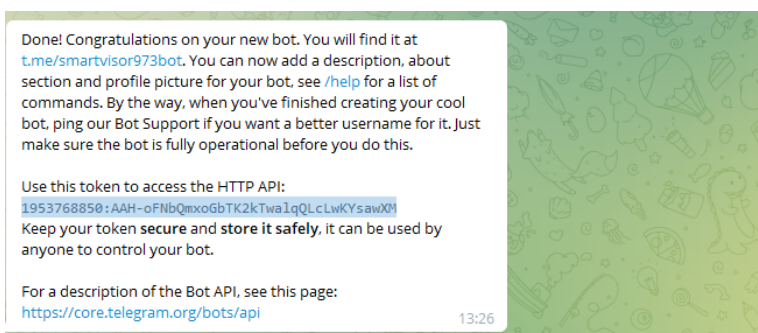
Done! Congratulations on your new bot. You will find it at t.me/smartvisor973bot. You can now add a description, about section and profile picture for your bot, see /help for a list of commands. By the way, when you've finished creating your cool bot, ping our Bot Support if you want a better username for it. Just make sure the bot is fully operational before you do this.

Use this token to access the HTTP API:
1953768850:AAH-oFNbQmxoGbTK2kTwalqQLcLwKYsawXM
Keep your token **secure** and **store it safely**, it can be used by anyone to control your bot.

For a description of the Bot API, see this page:
https://core.telegram.org/bots/api
13:26